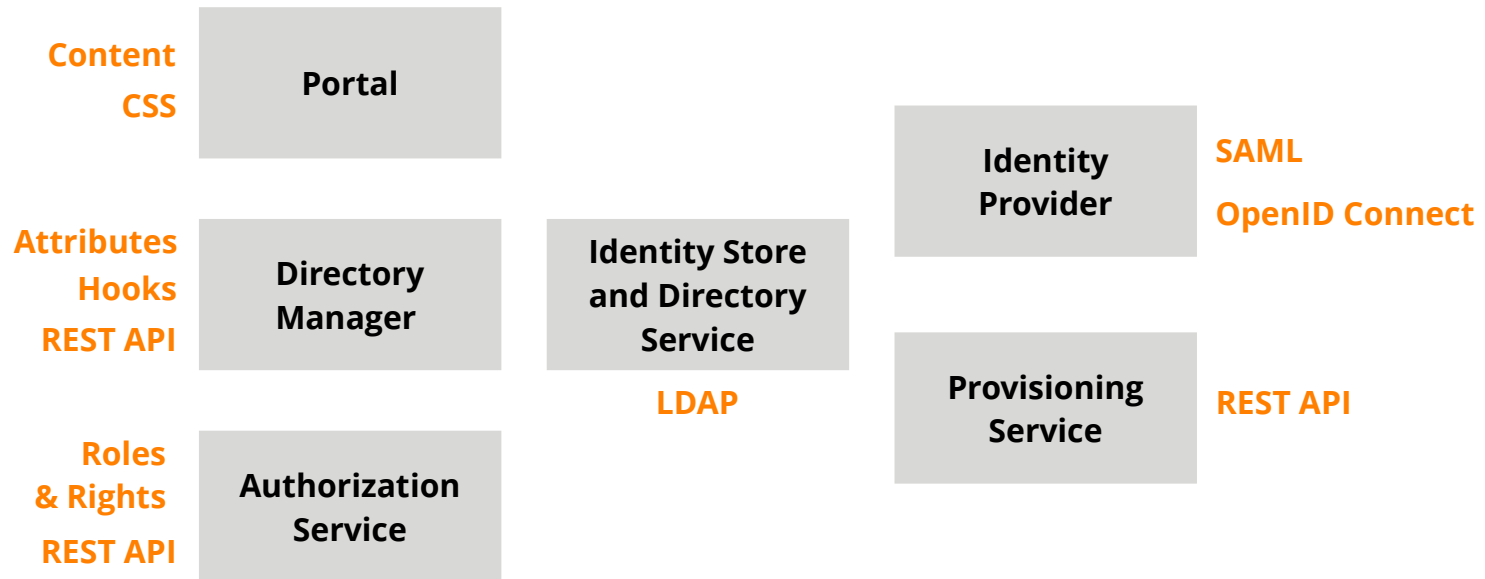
Content
CSS

Portal

Attributes
Hooks
REST API

Directory Manager

Roles & Rights
REST API

Authorization Service

Identity Store and Directory Service

LDAP

Identity Provider

SAML
OpenID Connect

Provisioning Service

REST API